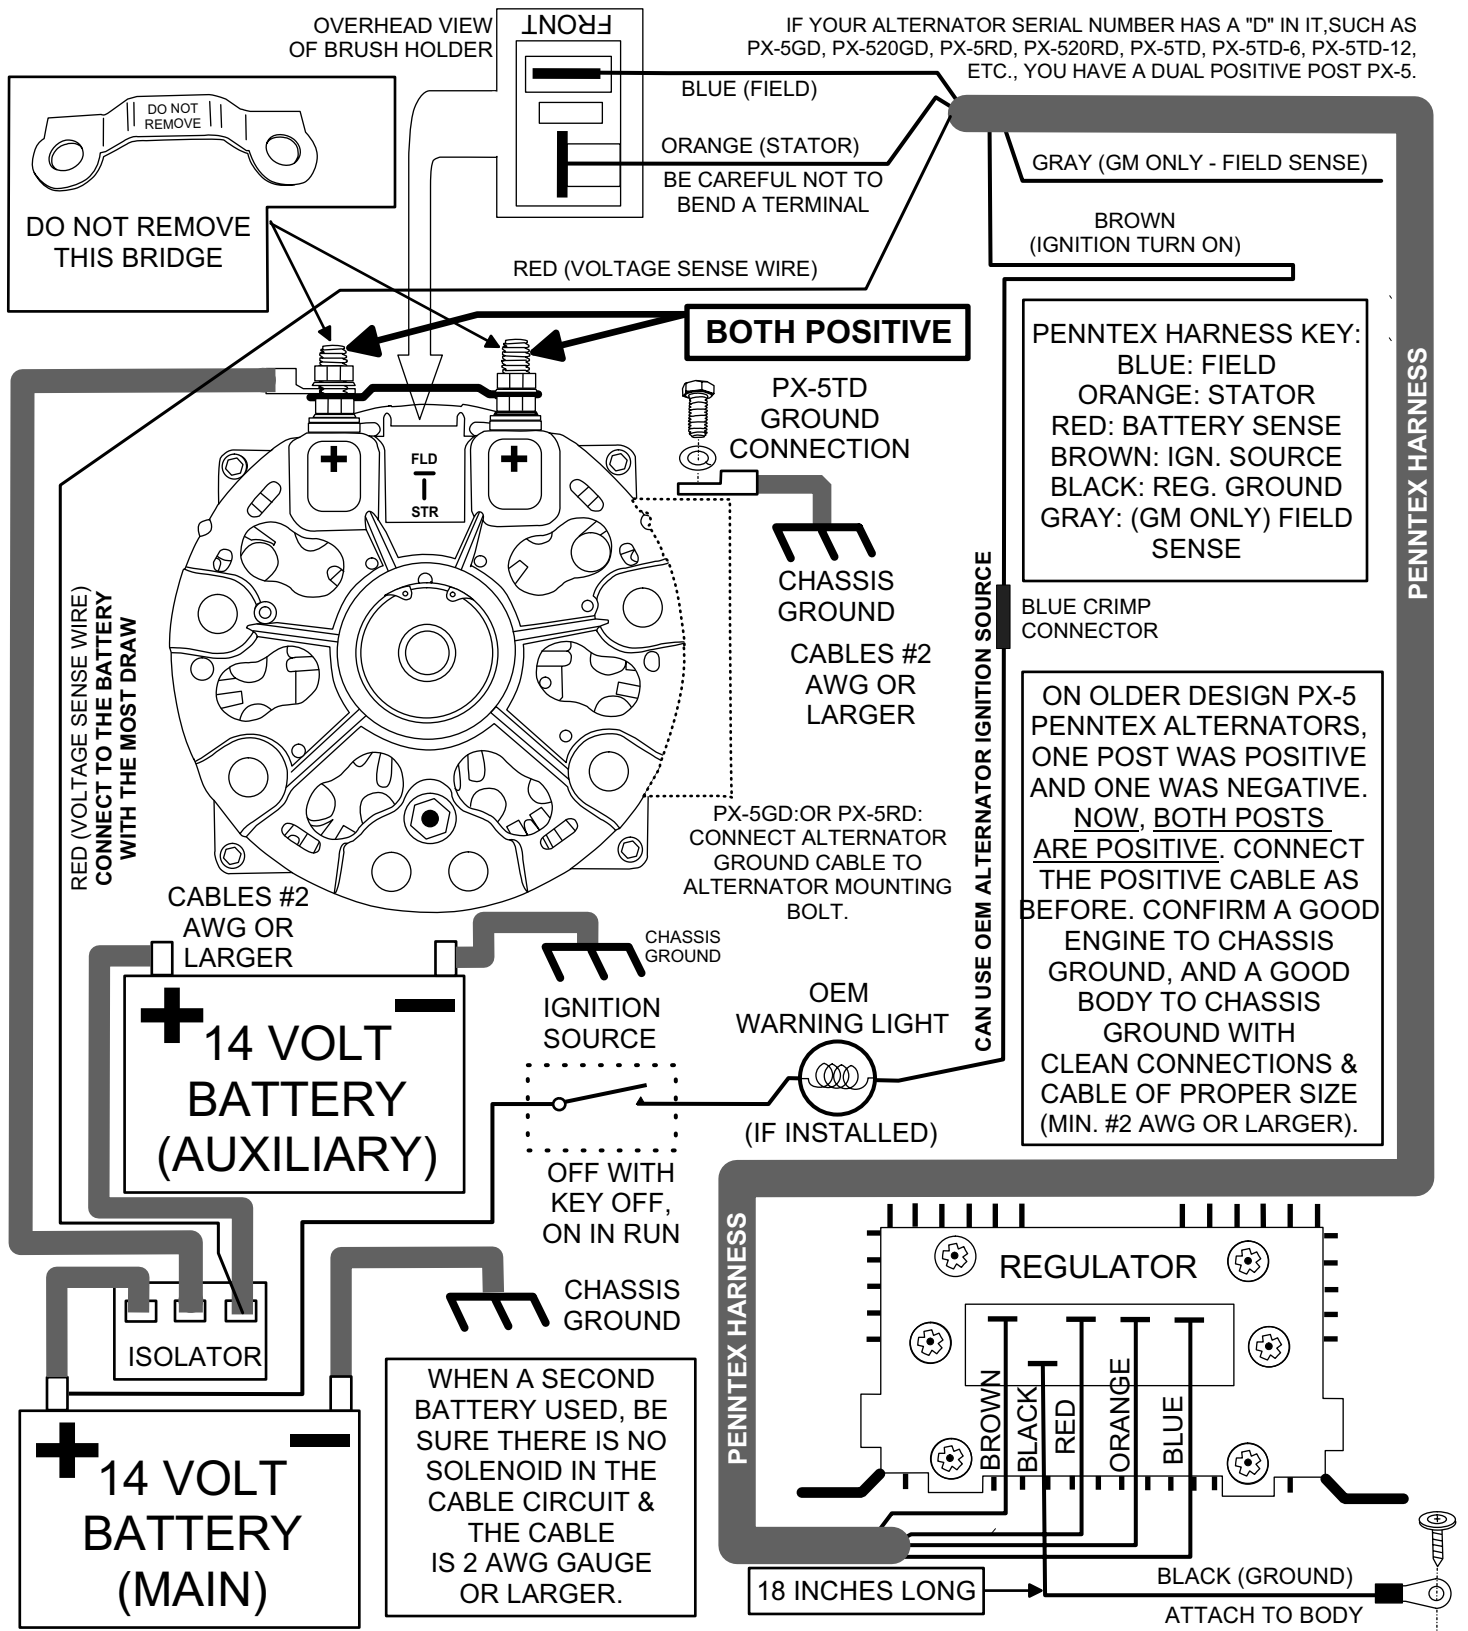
OVERHEAD VIEW OF BRUSH HOLDER

FRONT

IF YOUR ALTERNATOR SERIAL NUMBER HAS A "D" IN IT,SUCH AS PX-5GD, PX-520GD, PX-5RD, PX-520RD, PX-5TD, PX-5TD-6, PX-5TD-12, ETC., YOU HAVE A DUAL POSITIVE POST PX-5.

BLUE (FIELD)

ORANGE (STATOR)

BE CAREFUL NOT TO BEND A TERMINAL

GRAY (GM ONLY - FIELD SENSE)

BROWN (IGNITION TURN ON)

DO NOT REMOVE

DO NOT REMOVE THIS BRIDGE

RED (VOLTAGE SENSE WIRE)

BOTH POSITIVE

PENNTEX HARNESS KEY:
BLUE: FIELD
ORANGE: STATOR
RED: BATTERY SENSE
BROWN: IGN. SOURCE
BLACK: REG. GROUND
GRAY: (GM ONLY) FIELD SENSE

PENNTEX HARNESS

PX-5TD GROUND CONNECTION

FLD

STR

CHASSIS GROUND

CABLES #2 AWG OR LARGER

CAN USE OEM ALTERNATOR IGNITION SOURCE

BLUE CRIMP CONNECTOR

RED (VOLTAGE SENSE WIRE)
CONNECT TO THE BATTERY WITH THE MOST DRAW

ON OLDER DESIGN PX-5 PENNTEX ALTERNATORS, ONE POST WAS POSITIVE AND ONE WAS NEGATIVE. NOW, BOTH POSTS ARE POSITIVE. CONNECT THE POSITIVE CABLE AS BEFORE. CONFIRM A GOOD ENGINE TO CHASSIS GROUND, AND A GOOD BODY TO CHASSIS GROUND WITH CLEAN CONNECTIONS & CABLE OF PROPER SIZE (MIN. #2 AWG OR LARGER).

PX-5GD:OR PX-5RD: CONNECT ALTERNATOR GROUND CABLE TO ALTERNATOR MOUNTING BOLT.

CABLES #2 AWG OR LARGER

CHASSIS GROUND

14 VOLT BATTERY (AUXILIARY)

IGNITION SOURCE

OEM WARNING LIGHT

(IF INSTALLED)

OFF WITH KEY OFF, ON IN RUN

PENNTEX HARNESS

REGULATOR

CHASSIS GROUND

ISOLATOR

BROWN BLACK RED ORANGE BLUE

14 VOLT BATTERY (MAIN)

WHEN A SECOND BATTERY USED, BE SURE THERE IS NO SOLENOID IN THE CABLE CIRCUIT & THE CABLE IS 2 AWG GAUGE OR LARGER.

18 INCHES LONG

BLACK (GROUND)

ATTACH TO BODY